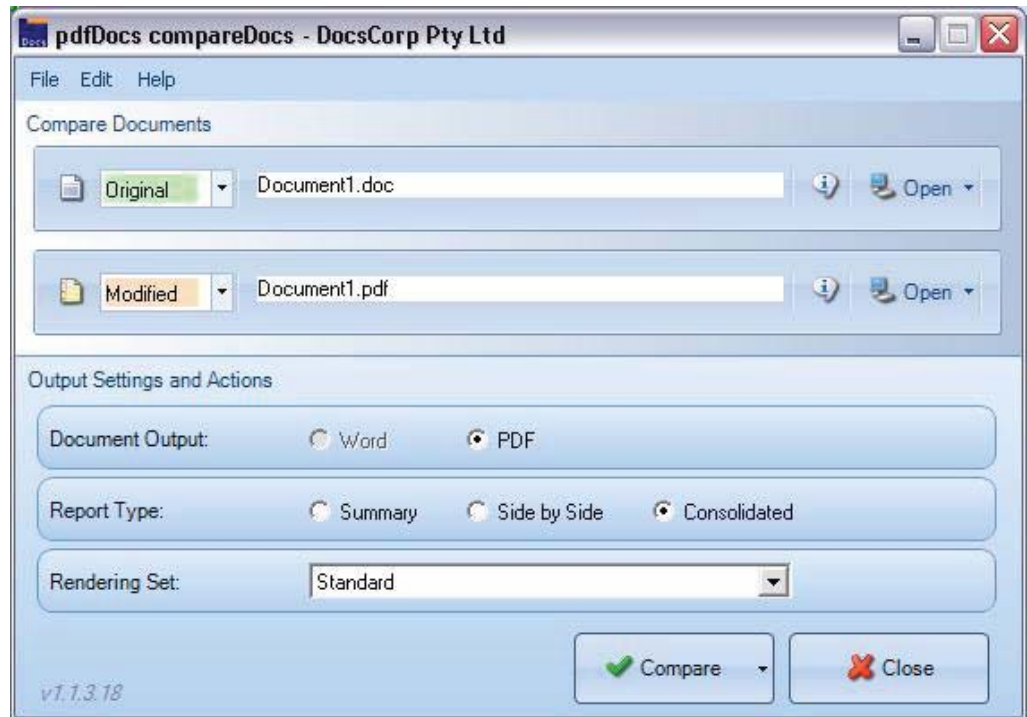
pdfDocs compareDocs - DocsCorp Pty Ltd

File Edit Help

Compare Documents

Original Document1.doc Open

Modified Document1.pdf Open

Output Settings and Actions

Document Output: Word PDF

Report Type: Summary Side by Side Consolidated

Rendering Set: Standard

v1.1.3.18

Compare

Close